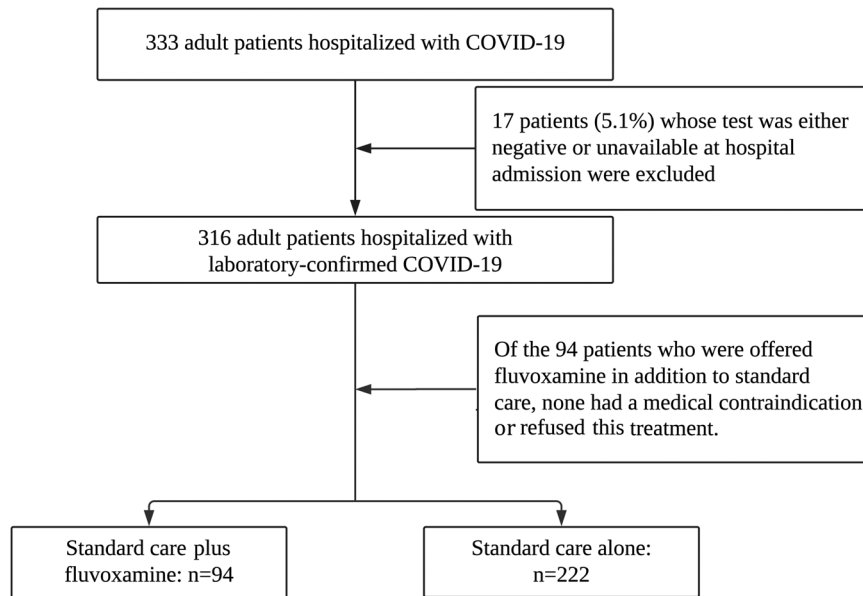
333 adult patients hospitalized with COVID-19

17 patients (5.1%) whose test was either negative or unavailable at hospital admission were excluded

316 adult patients hospitalized with laboratory-confirmed COVID-19

Of the 94 patients who were offered fluvoxamine in addition to standard care, none had a medical contraindication or refused this treatment.

Standard care plus fluvoxamine: n=94

Standard care alone: n=222